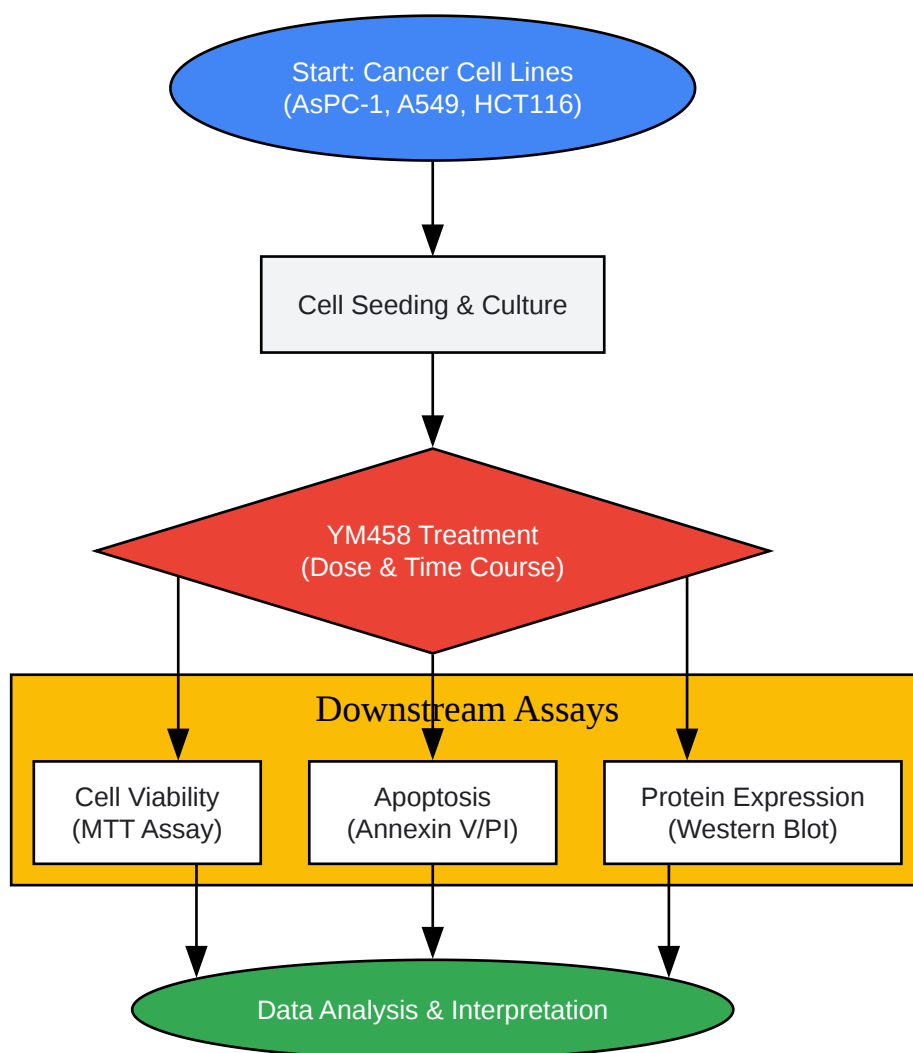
Start: Cancer Cell Lines
(AsPC-1, A549, HCT116)

Cell Seeding & Culture

YM458 Treatment
(Dose & Time Course)

Downstream Assays

Cell Viability
(MTT Assay)

Apoptosis
(Annexin V/PI)

Protein Expression
(Western Blot)

Data Analysis & Interpretation